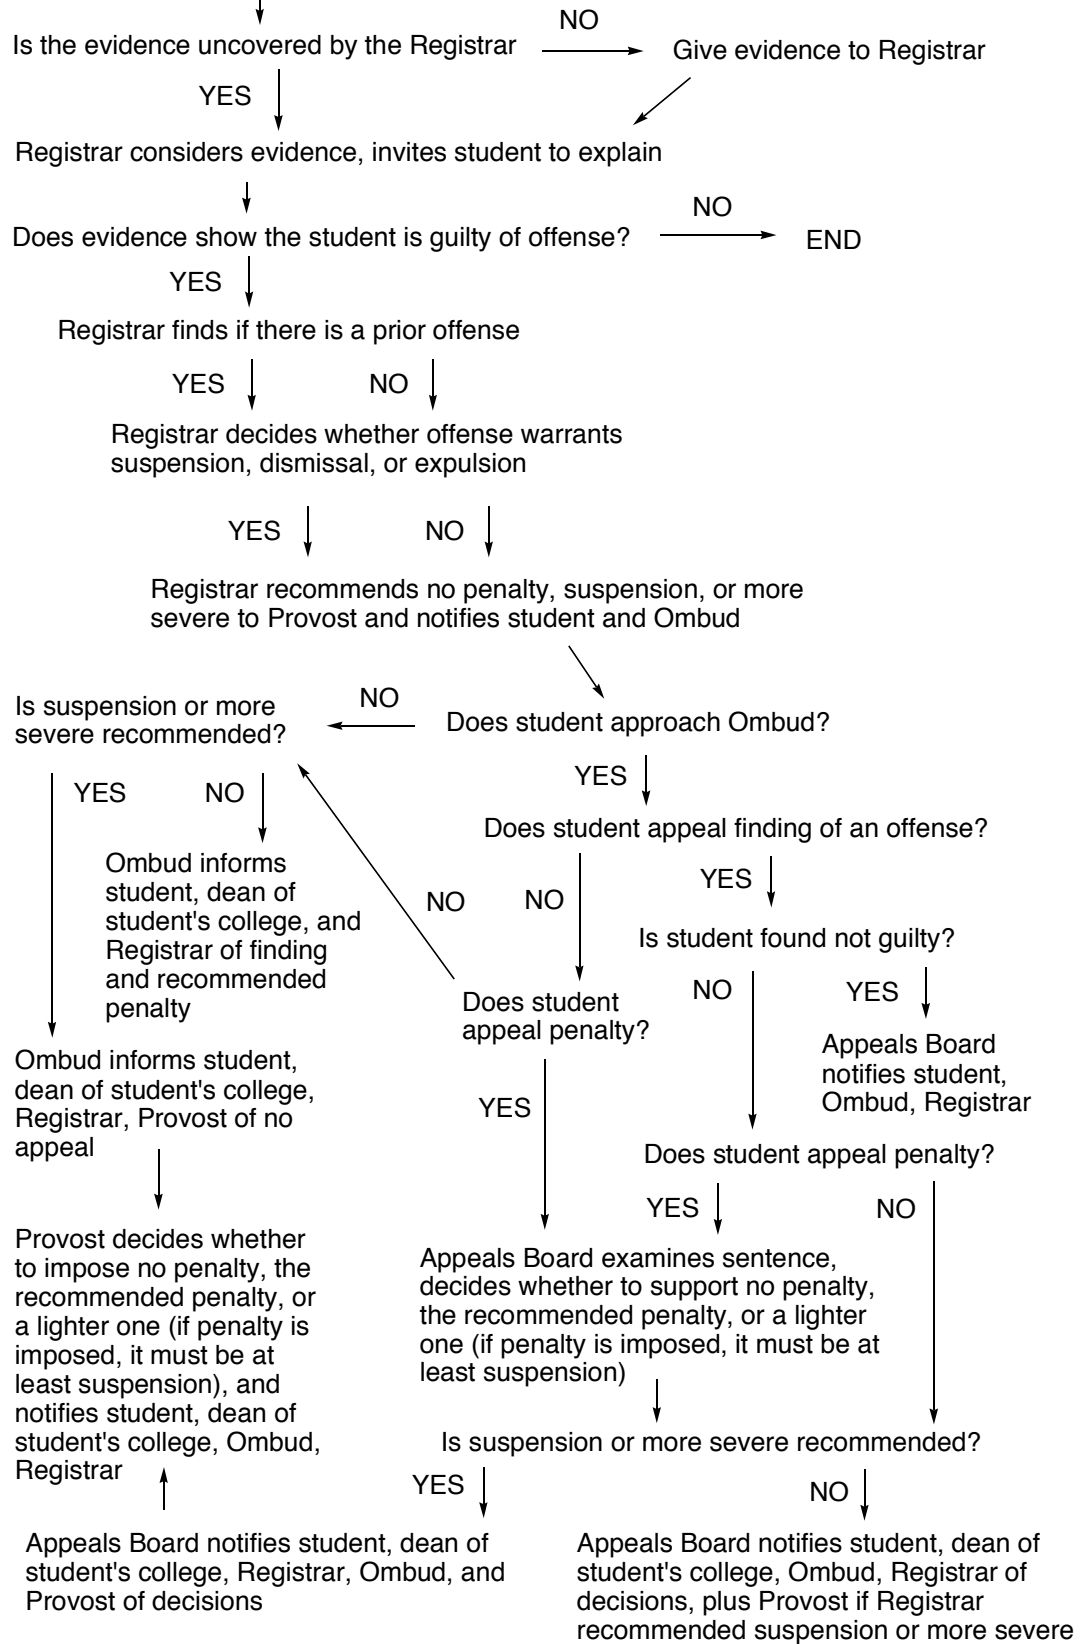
Is the evidence uncovered by the Registrar

NO

Give evidence to Registrar

YES

Registrar considers evidence, invites student to explain

Does evidence show the student is guilty of offense?

NO

END

YES

Registrar finds if there is a prior offense

YES

NO

Registrar decides whether offense warrants suspension, dismissal, or expulsion

YES

NO

Registrar recommends no penalty, suspension, or more severe to Provost and notifies student and Ombud

Is suspension or more severe recommended?

NO

Does student approach Ombud?

YES

NO

YES

Does student appeal finding of an offense?

Ombud informs student, dean of student's college, and Registrar of finding and recommended penalty

NO

NO

YES

Is student found not guilty?

Does student appeal penalty?

NO

YES

Appeals Board notifies student, Ombud, Registrar

Ombud informs student, dean of student's college, Registrar, Provost of no appeal

YES

Does student appeal penalty?

YES

NO

Provost decides whether to impose no penalty, the recommended penalty, or a lighter one (if penalty is imposed, it must be at least suspension), and notifies student, dean of student's college, Ombud, Registrar

Appeals Board examines sentence, decides whether to support no penalty, the recommended penalty, or a lighter one (if penalty is imposed, it must be at least suspension)

Is suspension or more severe recommended?

YES

NO

Appeals Board notifies student, dean of student's college, Registrar, Ombud, and Provost of decisions

Appeals Board notifies student, dean of student's college, Ombud, Registrar of decisions, plus Provost if Registrar recommended suspension or more severe